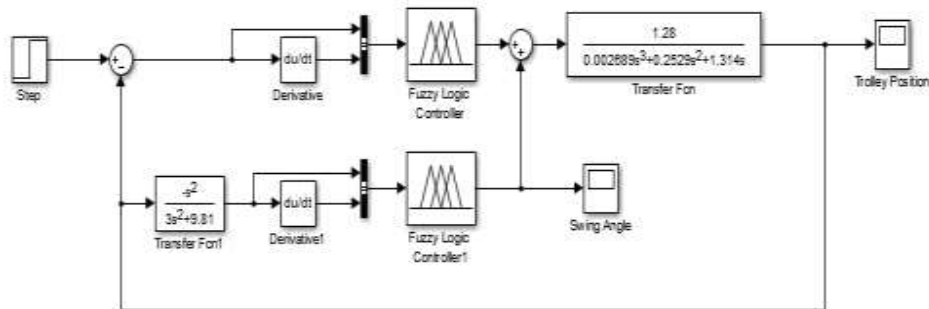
Step

+
-

du/dt

Derivative

Fuzzy Logic Controller

+
+

$\frac{1.28}{0.002689s^3+0.2529s^2+1.314s}$

Transfer Fcn

Trolley Position

$\frac{-s^2}{3s^2+9.81}$

Transfer Fcn1

du/dt

Derivative1

Fuzzy Logic Controller1

Swing Angle